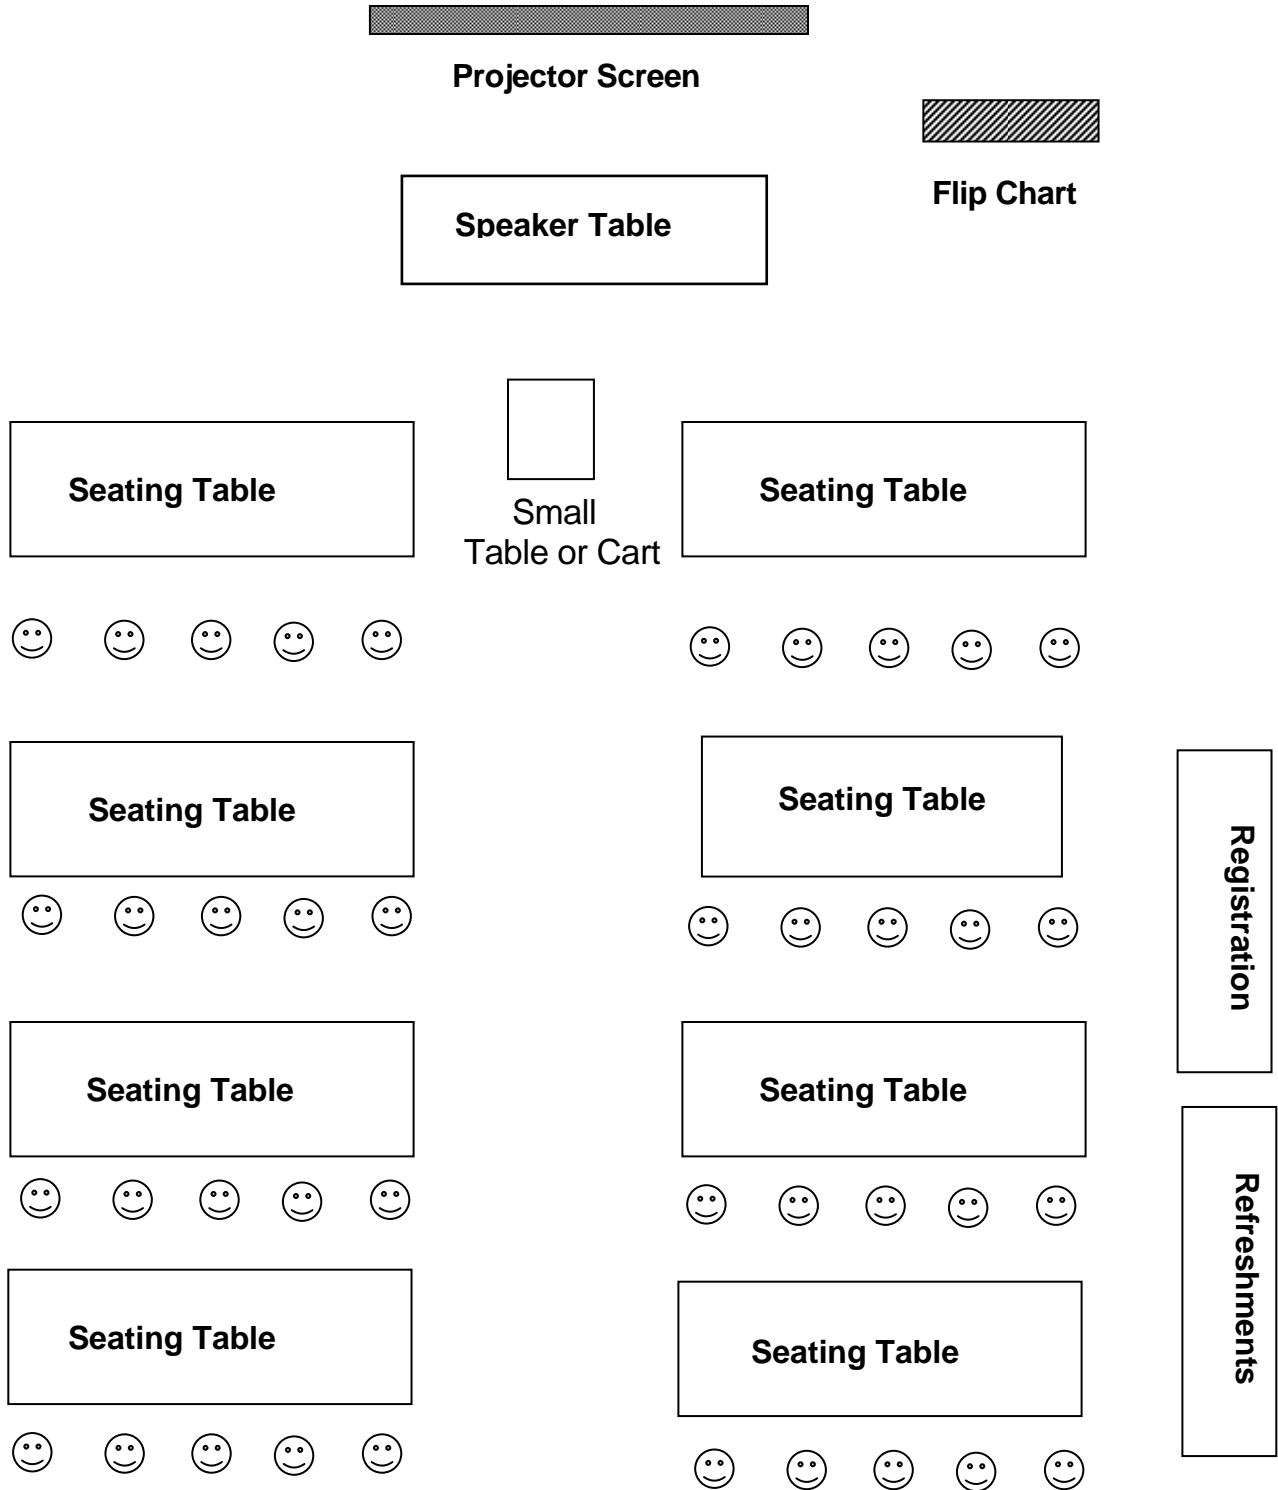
Projector Screen

Flip Chart

Speaker Table

Seating Table

Small Table or Cart

Seating Table

Seating Table

Seating Table

Registration

Seating Table

Seating Table

Refreshments

Seating Table

Seating Table